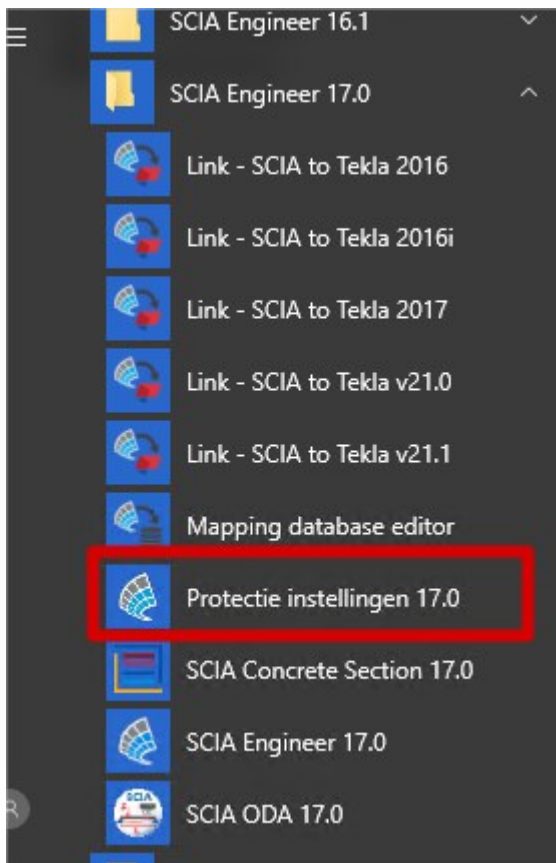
SCIA Engineer 16.1

SCIA Engineer 17.0

Link - SCIA to Tekla 2016

Link - SCIA to Tekla 2016i

Link - SCIA to Tekla 2017

Link - SCIA to Tekla v21.0

Link - SCIA to Tekla v21.1

Mapping database editor

Protectie instellingen 17.0

SCIA Concrete Section 17.0

SCIA Engineer 17.0

SCIA ODA 17.0